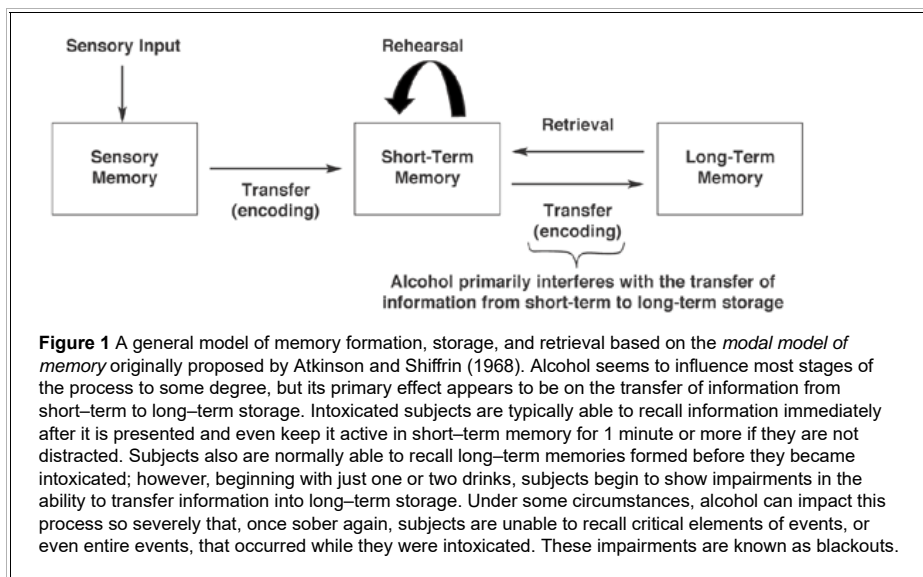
Sensory Input

Rehearsal

Retrieval

Sensory Memory

Short-Term Memory

Long-Term Memory

Transfer (encoding)

Transfer (encoding)

Alcohol primarily interferes with the transfer of information from short-term to long-term storage

**Figure 1** A general model of memory formation, storage, and retrieval based on the *modal model of memory* originally proposed by Atkinson and Shiffrin (1968). Alcohol seems to influence most stages of the process to some degree, but its primary effect appears to be on the transfer of information from short–term to long–term storage. Intoxicated subjects are typically able to recall information immediately after it is presented and even keep it active in short–term memory for 1 minute or more if they are not distracted. Subjects also are normally able to recall long–term memories formed before they became intoxicated; however, beginning with just one or two drinks, subjects begin to show impairments in the ability to transfer information into long–term storage. Under some circumstances, alcohol can impact this process so severely that, once sober again, subjects are unable to recall critical elements of events, or even entire events, that occurred while they were intoxicated. These impairments are known as blackouts.